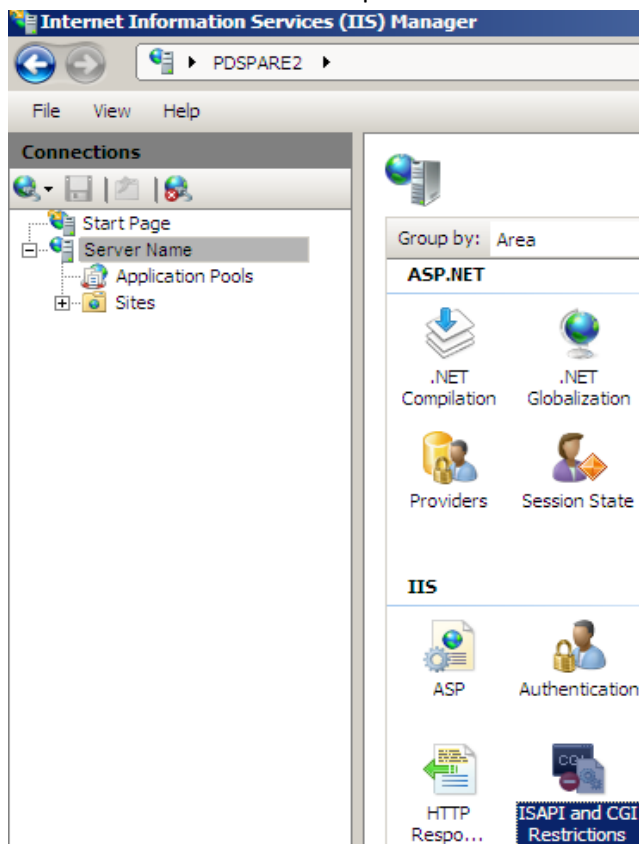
Internet Information Services (IIS) Manager

PDSPARE2

File View Help

Connections

Start Page
Server Name
Application Pools
Sites

Group by: Area

ASP.NET

.NET Compilation
.NET Globalization
Providers
Session State

IIS

ASP
Authentication
HTTP Respo...
CGI
ISAPI and CGI Restrictions